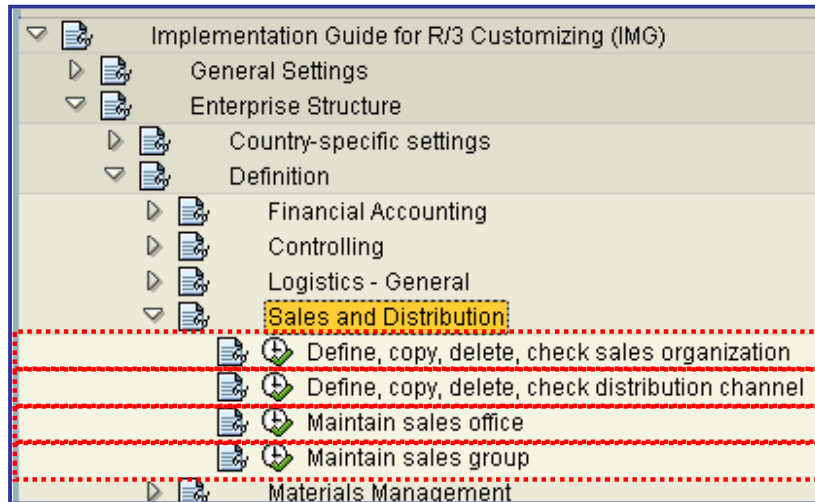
Implementation Guide for R/3 Customizing (IMG)
General Settings
Enterprise Structure
Country-specific settings
Definition
Financial Accounting
Controlling
Logistics - General
Sales and Distribution
Define, copy, delete, check sales organization
Define, copy, delete, check distribution channel
Maintain sales office
Maintain sales group
Materials Management